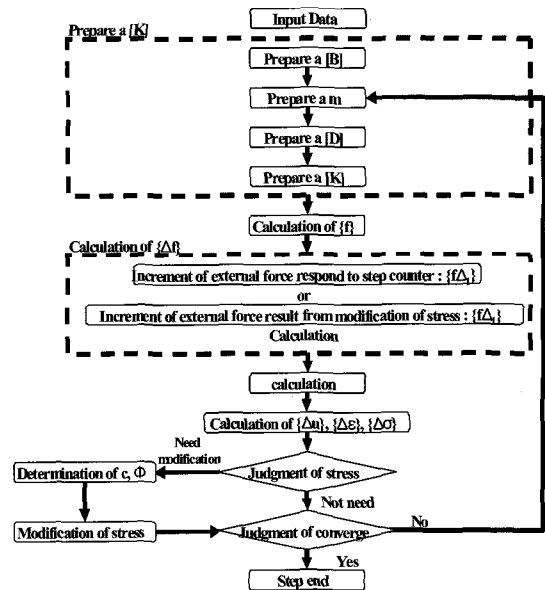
Input Data

Prepare a [K]

Prepare a [B]

Prepare a m

Prepare a [D]

Prepare a [K]

Calculation of {f}

Calculation of {Δf}

Increment of external force respond to step counter : $\{f\Delta_i\}$

or

Increment of external force result from modification of stress : $\{f\Delta_i\}$

Calculation

calculation

Calculation of {Δu}, {Δε}, {Δσ}

Need modification

Judgment of stress

Determination of c, Φ

Not need

Modification of stress

Judgment of converge

No

Yes

Step end